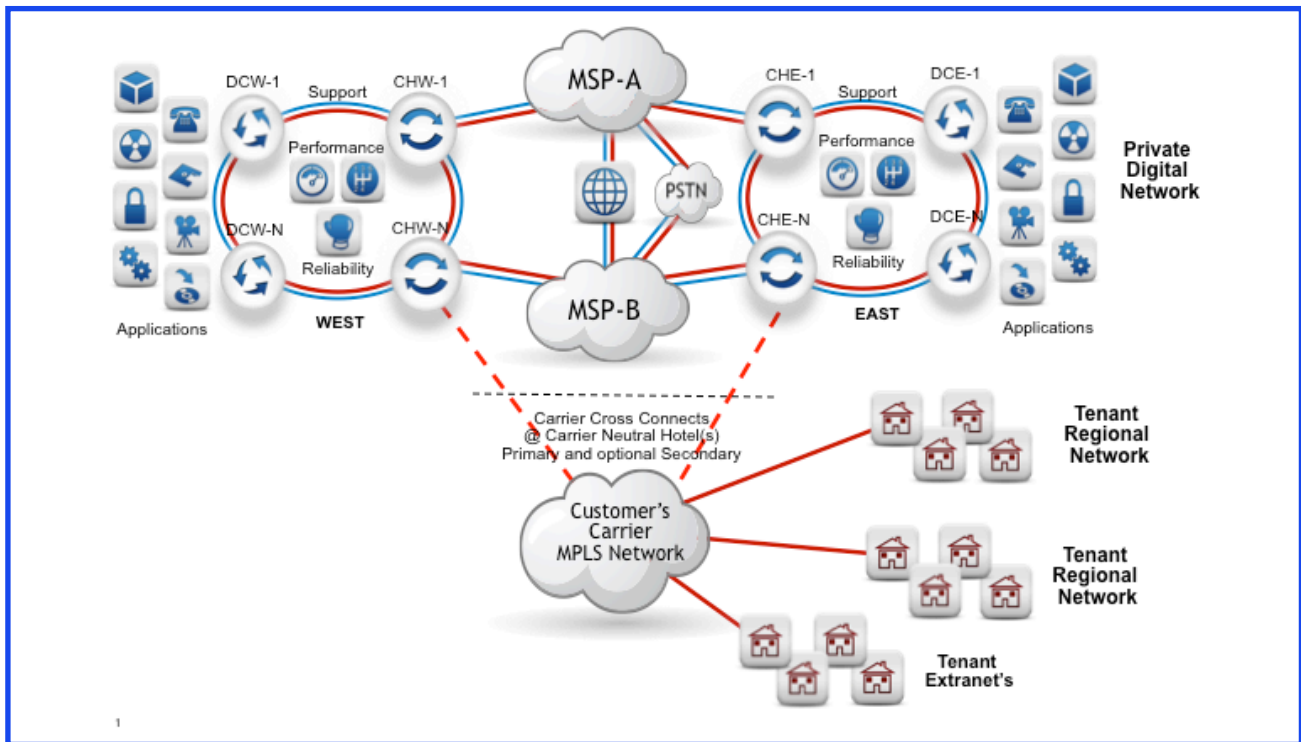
DCW-1
Support
CHW-1
MSP-A
CHE-1
Support
DCE-1
Performance
Performance
PSTN
Private Digital Network
DCW-N
CHW-N
CHE-N
DCE-N
Reliability
Reliability
MSP-B
Applications
WEST
EAST
Applications

Carrier Cross Connects
@ Carrier Neutral Hotel(s)
Primary and optional Secondary

Tenant Regional Network

Customer's Carrier MPLS Network

Tenant Regional Network

Tenant Extranet's

1